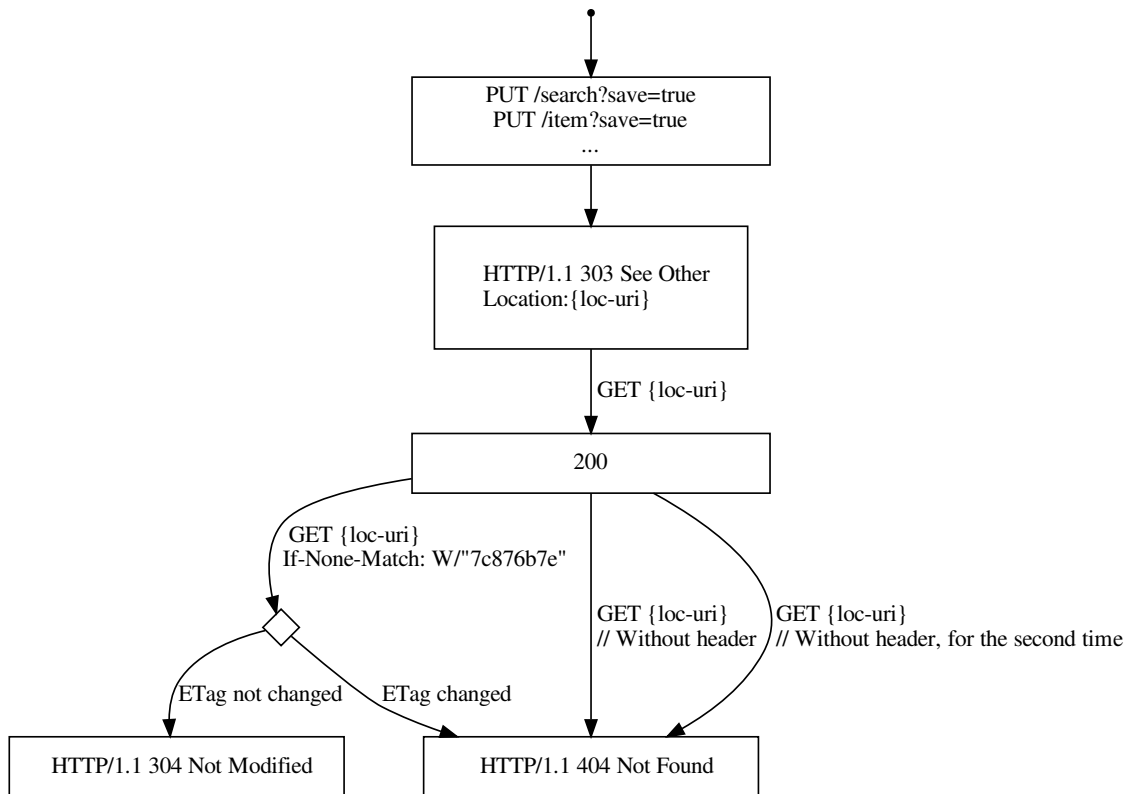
PUT /search?save=true
PUT /item?save=true
...

HTTP/1.1 303 See Other
Location:{loc-uri}

GET {loc-uri}

200

GET {loc-uri}
If-None-Match: W/"7c876b7e"

GET {loc-uri}
// Without header

GET {loc-uri}
// Without header, for the second time

ETag not changed

ETag changed

HTTP/1.1 304 Not Modified

HTTP/1.1 404 Not Found